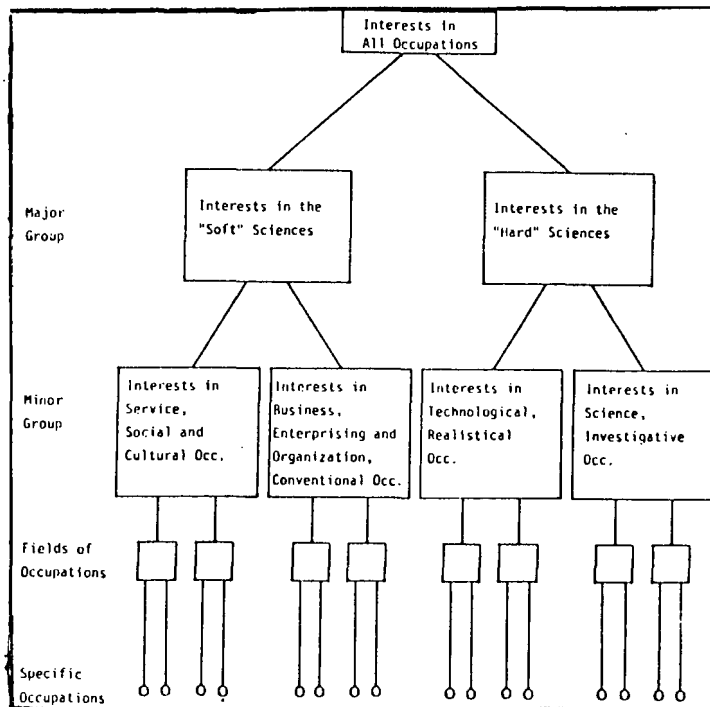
Interests in All Occupations

Major Group

Interests in the "Soft" Sciences

Interests in the "Hard" Sciences

Minor Group

Interests in Service, Social and Cultural Occ.

Interests in Business, Enterprising and Organization, Conventional Occ.

Interests in Technological, Realistical Occ.

Interests in Science, Investigative Occ.

Fields of Occupations

Specific Occupations